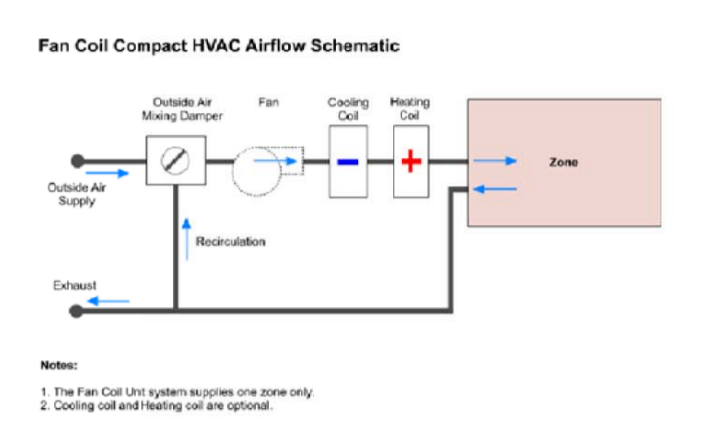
Fan Coil Compact HVAC Airflow Schematic

Outside Air Mixing Damper

Fan

Cooling Coil

Heating Coil

Zone

Outside Air Supply

Recirculation

Exhaust

Notes:

1. The Fan Coil Unit system supplies one zone only.
2. Cooling coil and Heating coil are optional.